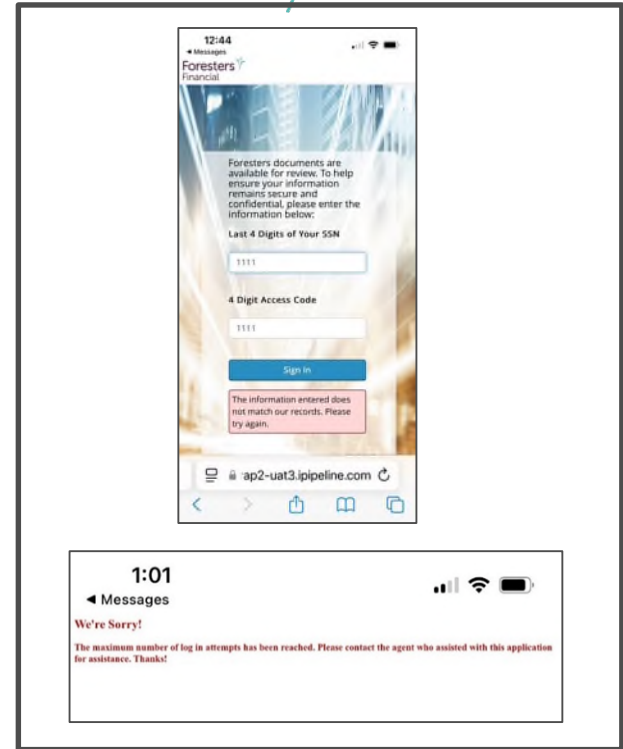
12:44
◂ Messages
Foresters
Financial

Foresters documents are available for review. To help ensure your information remains secure and confidential, please enter the information below:

Last 4 Digits of Your SSN

1111

4 Digit Access Code

1111

Sign In

The information entered does not match our records. Please try again.

ap2-uat3.ipipeline.com

1:01
◂ Messages

We're Sorry!

The maximum number of log in attempts has been reached. Please contact the agent who assisted with this application for assistance. Thanks!